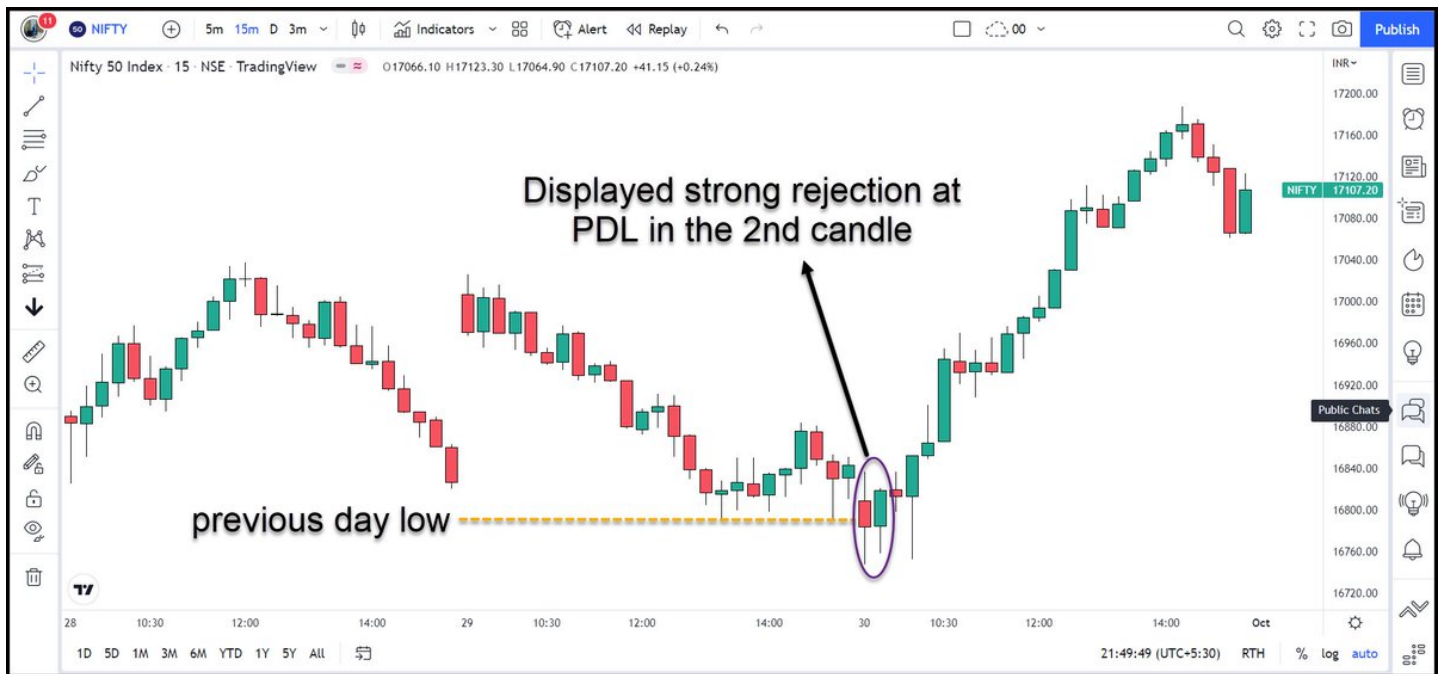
11 NIFTY 5m 15m D 3m Indicators Alert Replay 00 Publish

Nifty 50 Index · 15 · NSE · TradingView O17066.10 H17123.30 L17064.90 C17107.20 +41.15 (+0.24%)

INR

17200.00
17160.00
17120.00
NIFTY 17107.20
17080.00
17040.00
17000.00
16960.00
16920.00
16880.00
16840.00
16800.00
16760.00
16720.00

Displayed strong rejection at PDL in the 2nd candle

previous day low

Public Chats

28 10:30 12:00 14:00 29 10:30 12:00 14:00 30 10:30 12:00 14:00 Oct

1D 5D 1M 3M 6M YTD 1Y 5Y All

21:49:49 (UTC+5:30) RTH % log auto